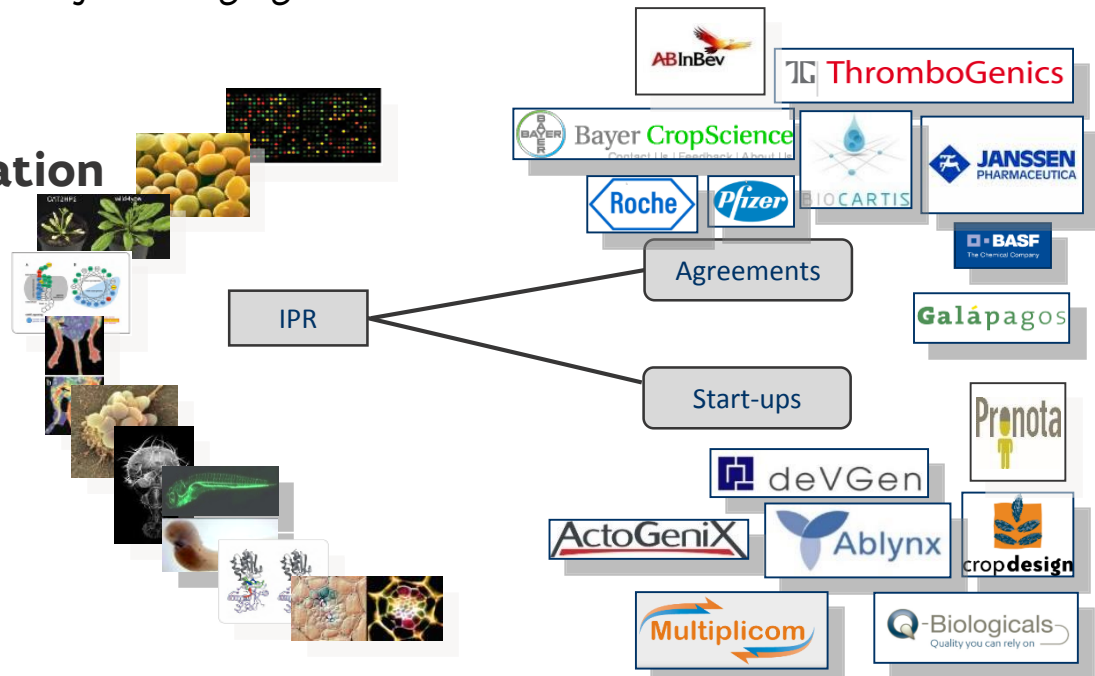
ation

IPR

Agreements

Start-ups

ABInBev

ThromboGenics

BAYER Bayer CropScience

Contact Us | Feedback | About Us

BIOCARTIS

JANSSEN PHARMACEUTICA

Roche

Pfizer

BASF The Chemical Company

Galápagos

Pronota

deVGen

ActoGeniX

Ablynx

cropdesign

Multiplicom

Q-Biologicals Quality you can rely on